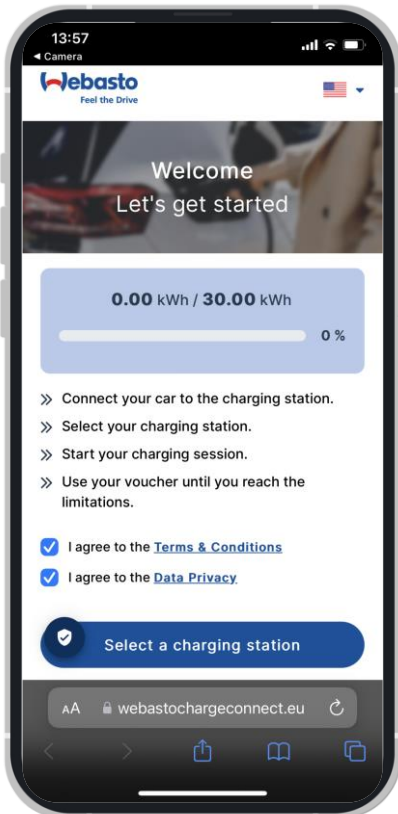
13:57
◀ Camera

Webasto
Feel the Drive

Welcome
Let's get started

0.00 kWh / 30.00 kWh

0 %

» Connect your car to the charging station.
» Select your charging station.
» Start your charging session.
» Use your voucher until you reach the limitations.

I agree to the Terms & Conditions
I agree to the Data Privacy

Select a charging station

AA webastochargeconnect.eu